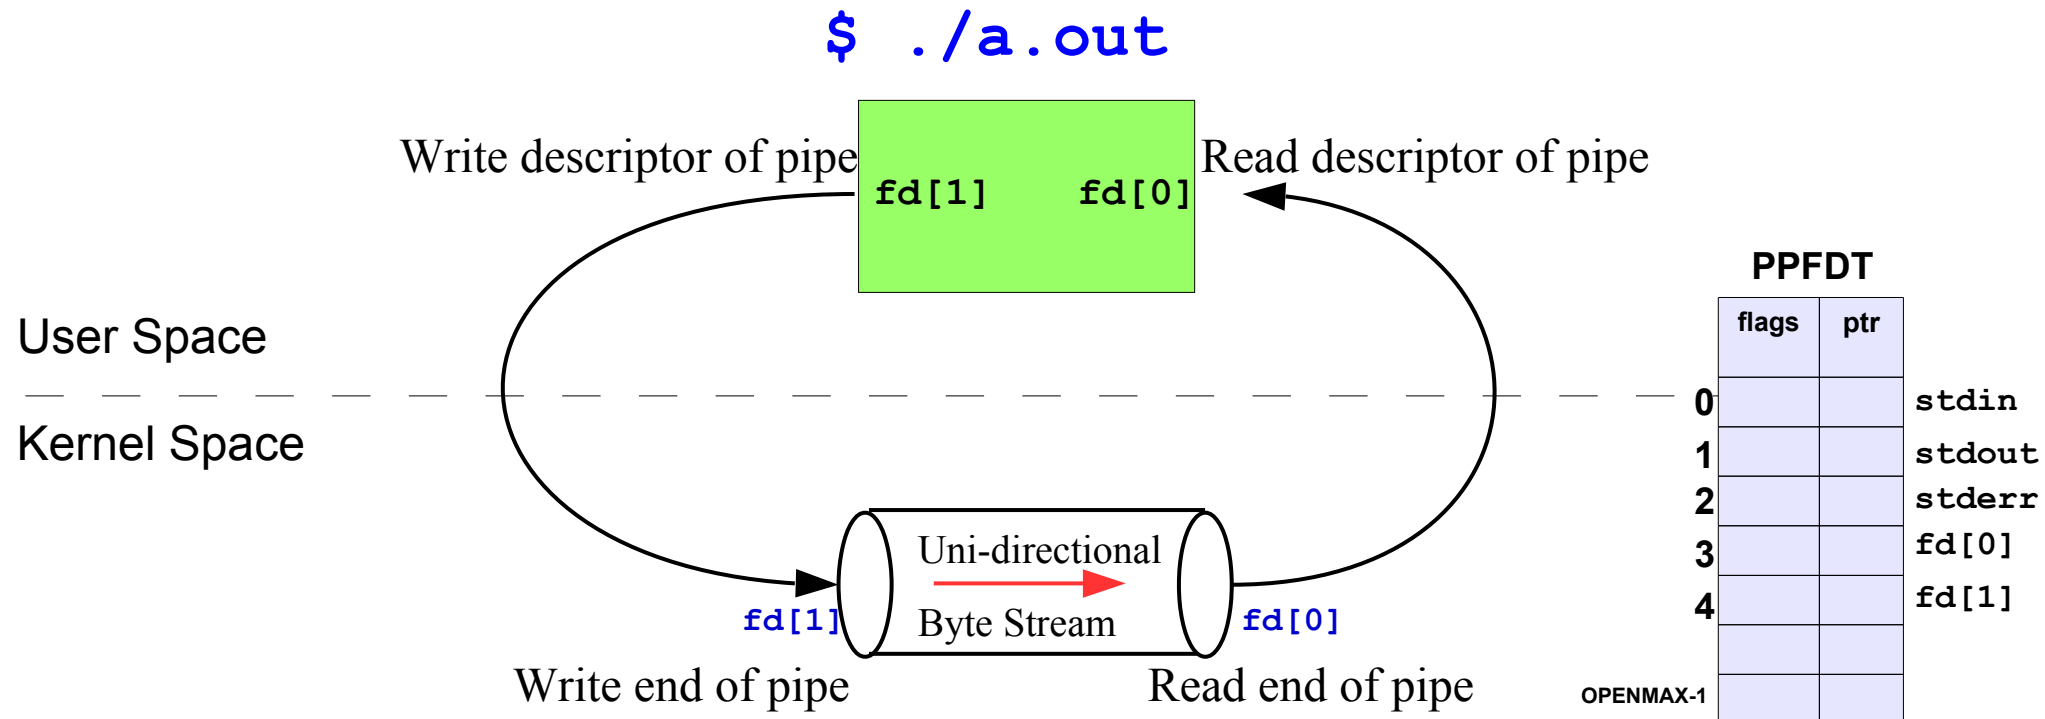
$ ./a.out

Write descriptor of pipe

fd[1] fd[0]

Read descriptor of pipe

PPFDT

User Space

Kernel Space

| | flags | ptr | |
|---|---|---|---|
| 0 | | | stdin |
| 1 | | | stdout |
| 2 | | | stderr |
| 3 | | | fd[0] |
| 4 | | | fd[1] |
| | | | |
| OPENMAX-1 | | | |

Uni-directional

Byte Stream

fd[1]

fd[0]

Write end of pipe

Read end of pipe